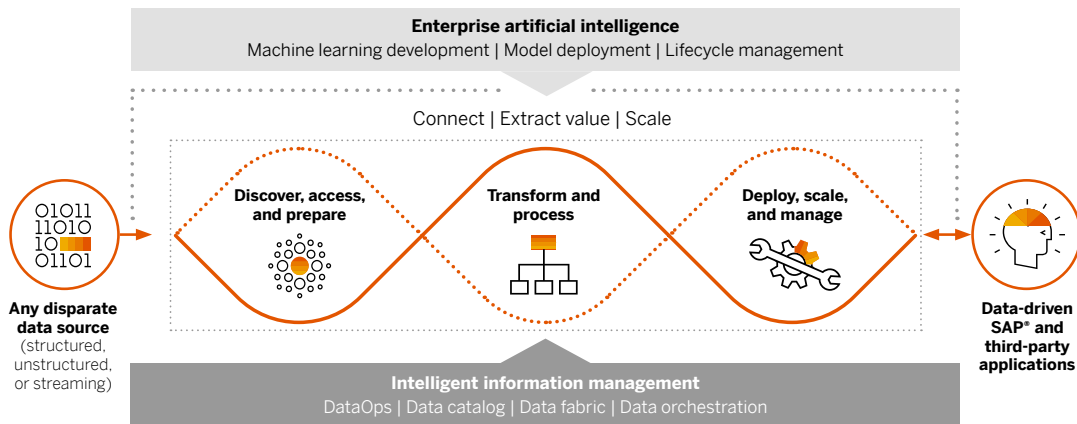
Enterprise artificial intelligence
Machine learning development | Model deployment | Lifecycle management

Connect | Extract value | Scale

01011
11010
10
01101

Any disparate data source (structured, unstructured, or streaming)

Discover, access, and prepare

Transform and process

Deploy, scale, and manage

Data-driven SAP® and third-party applications

Intelligent information management
DataOps | Data catalog | Data fabric | Data orchestration